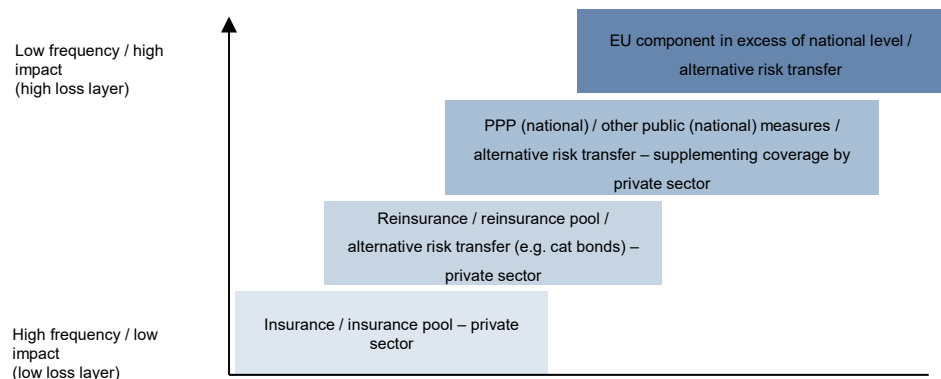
Low frequency / high impact
(high loss layer)

EU component in excess of national level / alternative risk transfer

PPP (national) / other public (national) measures / alternative risk transfer – supplementing coverage by private sector

Reinsurance / reinsurance pool / alternative risk transfer (e.g. cat bonds) – private sector

High frequency / low impact
(low loss layer)

Insurance / insurance pool – private sector